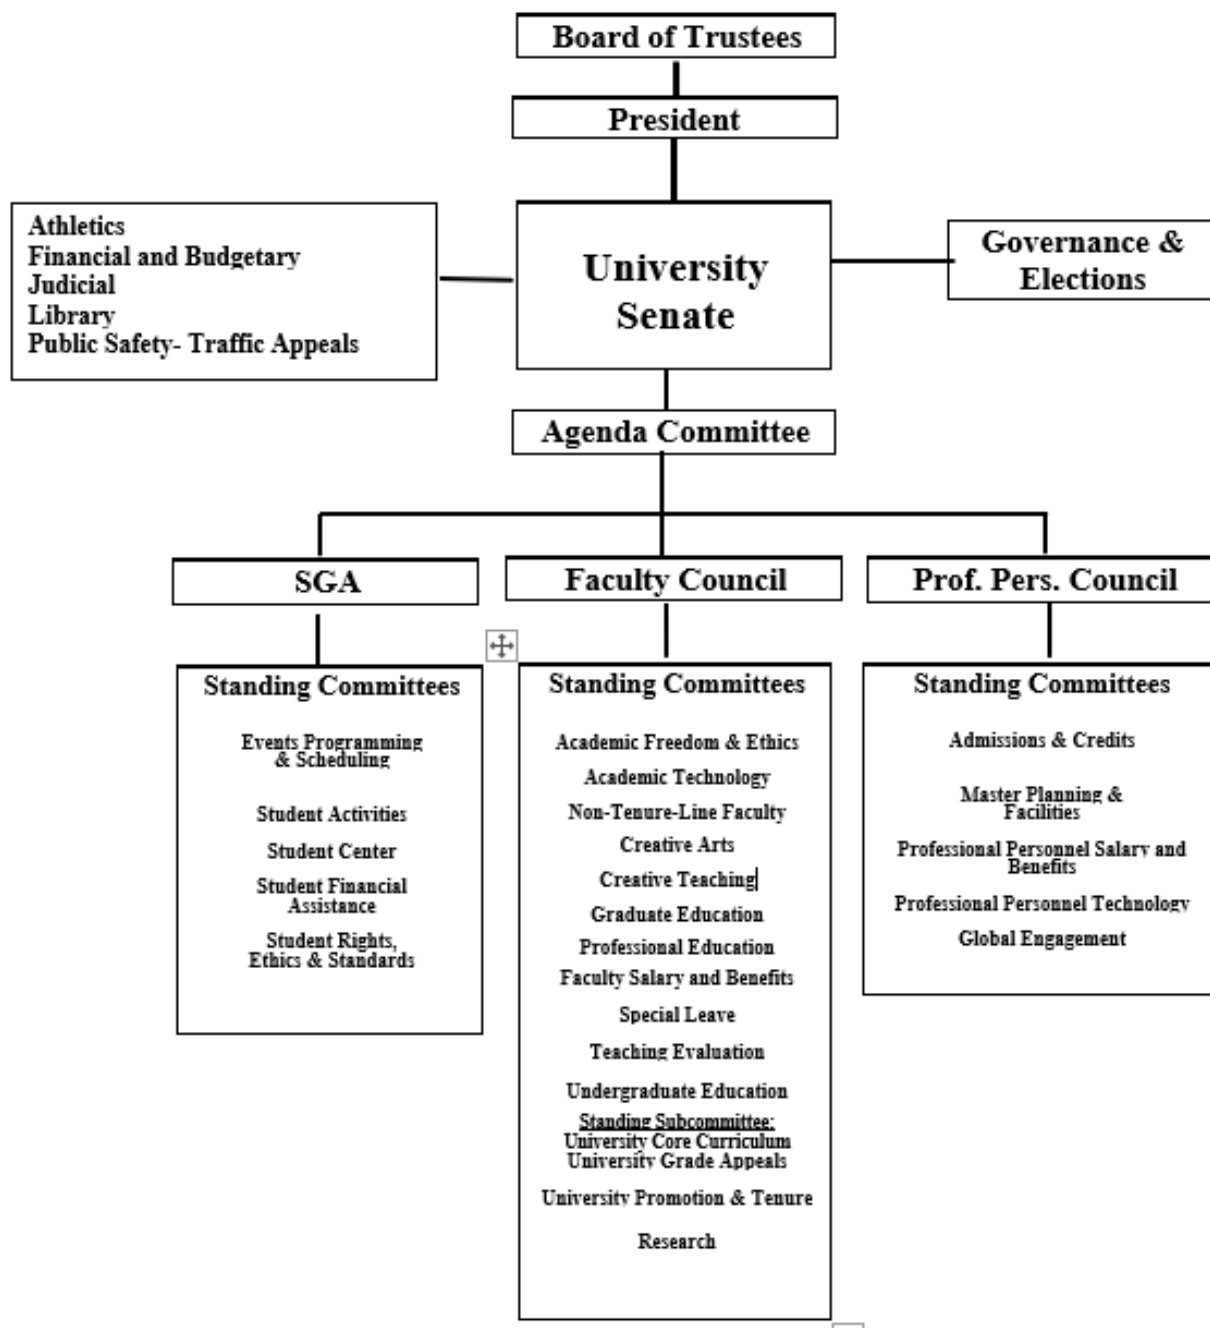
Board of Trustees

President

Athletics
Financial and Budgetary
Judicial
Library
Public Safety- Traffic Appeals

University Senate

Governance & Elections

Agenda Committee

SGA

Faculty Council

Prof. Pers. Council

Standing Committees

Events Programming & Scheduling

Student Activities

Student Center

Student Financial Assistance

Student Rights, Ethics & Standards

Standing Committees

Academic Freedom & Ethics

Academic Technology

Non-Tenure-Line Faculty

Creative Arts

Creative Teaching

Graduate Education

Professional Education

Faculty Salary and Benefits

Special Leave

Teaching Evaluation

Undergraduate Education

Standing Subcommittee:
University Core Curriculum
University Grade Appeals

University Promotion & Tenure

Research

Standing Committees

Admissions & Credits

Master Planning & Facilities

Professional Personnel Salary and Benefits

Professional Personnel Technology

Global Engagement